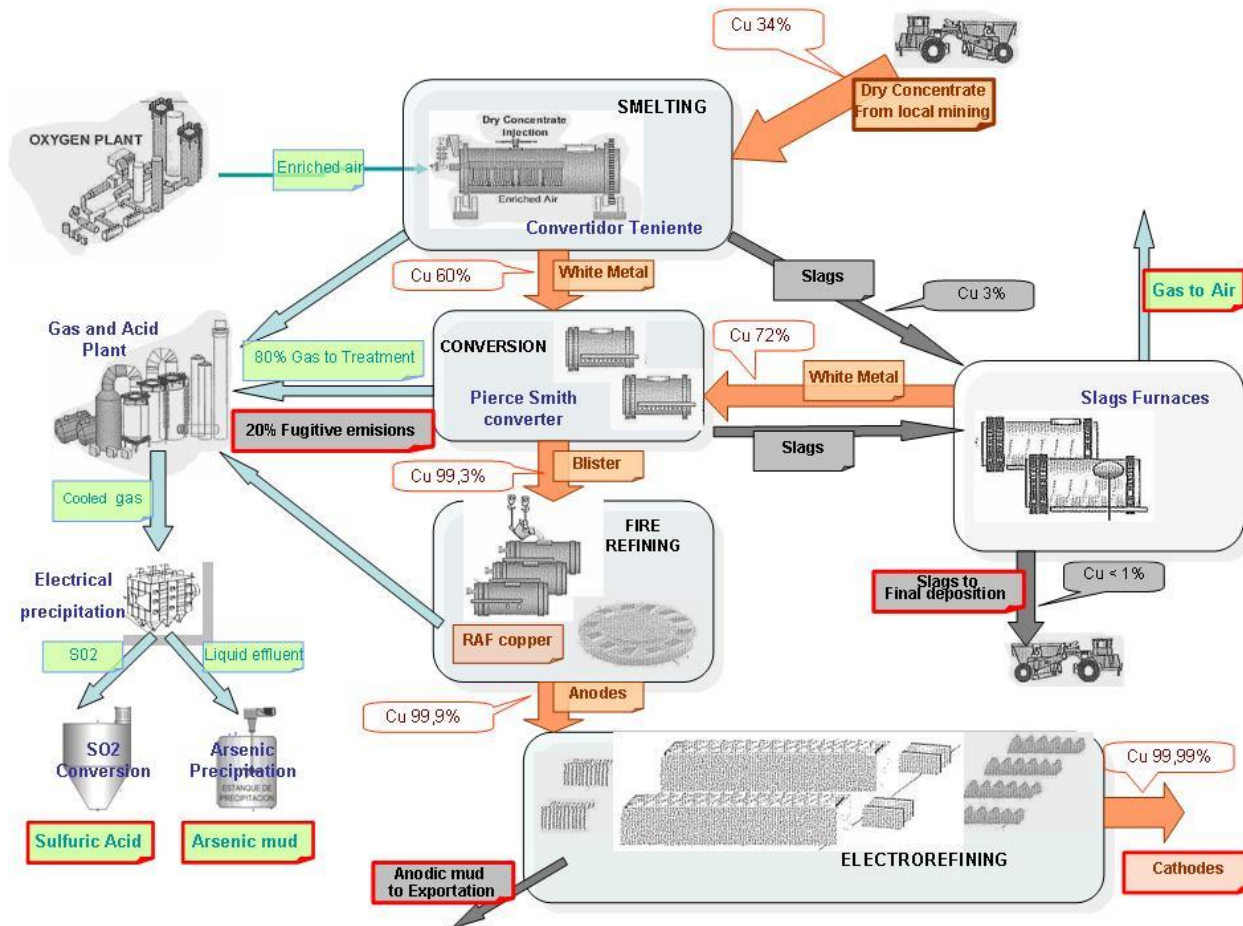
Cu 34%

Dry Concentrate From local mining

OXYGEN PLANT

Enriched air

SMELTING

Dry Concentrate Injection

Enriched Air

Convertidor Teniente

Cu 60%

White Metal

Slags

Cu 3%

Gas to Air

Gas and Acid Plant

80% Gas to Treatment

CONVERSION

Pierce Smith converter

Cu 72%

White Metal

Slags Furnaces

20% Fugitive emisions

Slags

Cu 99,3%

Blister

Cooled gas

FIRE REFINING

Electrical precipitation

RAF copper

Slags to Final deposition

Cu < 1%

S02

Liquid effluent

Anodes

Cu 99,9%

SO2 Conversion

Arsenic Precipitation

ESTANQUE DE PRECIPITACION

Cu 99,99%

Sulfuric Acid

Arsenic mud

ELECTROREFINING

Cathodes

Anodic mud to Exportation